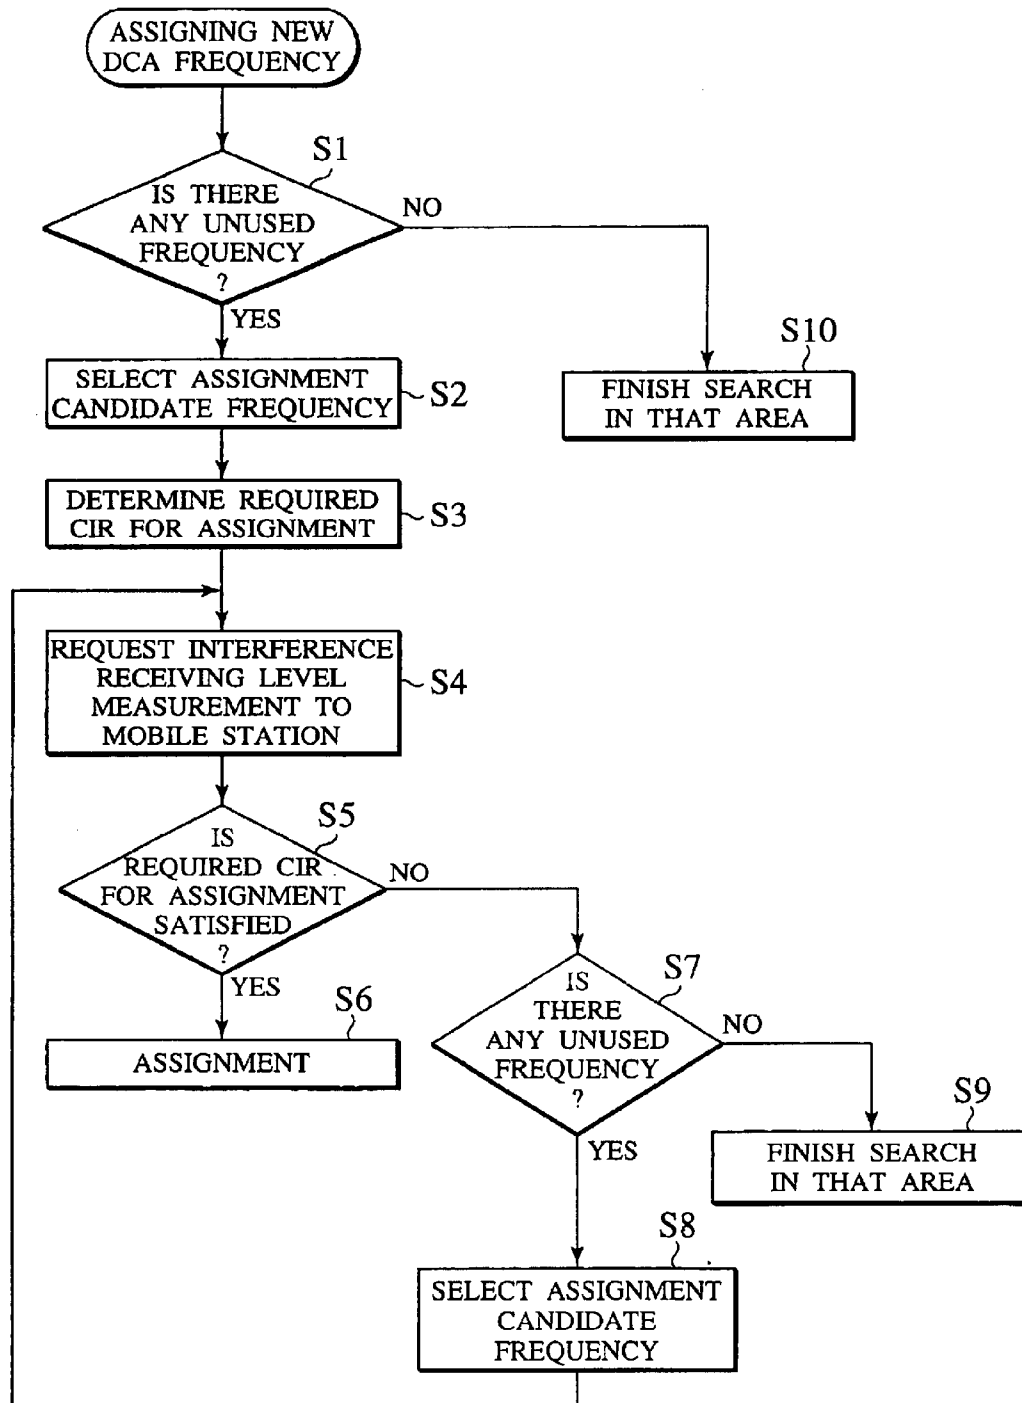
ASSIGNING NEW DCA FREQUENCY

S1

IS THERE ANY UNUSED FREQUENCY ?

NO

YES

S10

SELECT ASSIGNMENT CANDIDATE FREQUENCY

S2

FINISH SEARCH IN THAT AREA

DETERMINE REQUIRED CIR FOR ASSIGNMENT

S3

REQUEST INTERFERENCE RECEIVING LEVEL MEASUREMENT TO MOBILE STATION

S4

S5

IS REQUIRED CIR FOR ASSIGNMENT SATISFIED ?

NO

YES

S6

S7

ASSIGNMENT

IS THERE ANY UNUSED FREQUENCY ?

NO

YES

S9

FINISH SEARCH IN THAT AREA

S8

SELECT ASSIGNMENT CANDIDATE FREQUENCY